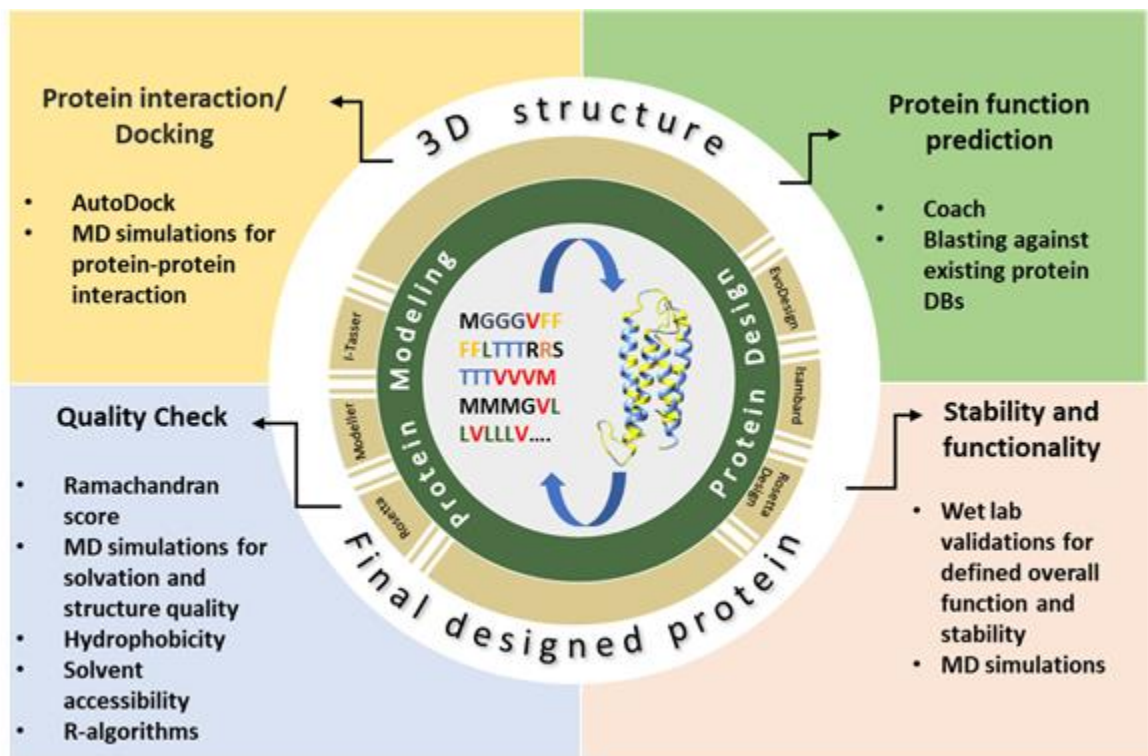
Protein interaction/ Docking

- AutoDock
- MD simulations for protein-protein interaction

3D structure

Protein function prediction

- Coach
- Blasting against existing protein DBs

Protein Modeling

I-Tasser

Modeller

Rosetta

MGGGVFF
FFLTTTRRS
TTTVVVM
MMMGVL
LVLLLV....

Protein Design

EvoDesign

Isambard

Rosetta Design

Quality Check

- Ramachandran score
- MD simulations for solvation and structure quality
- Hydrophobicity
- Solvent accessibility
- R-algorithms

Final designed protein

Stability and functionality

- Wet lab validations for defined overall function and stability
- MD simulations